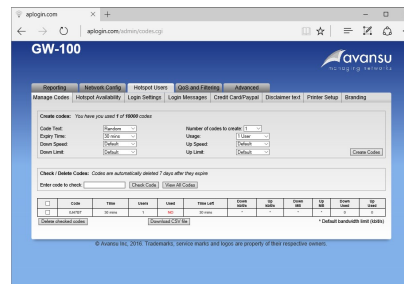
aplogin.com × +

aplogin.com/admin/codes.cgi

GW-100

avansu
managing networks

Reporting | Network Config | Hotspot Users | QoS and Filtering | Advanced

Manage Codes | Hotspot Availability | Login Settings | Login Messages | Credit Card/Paypal | Disclaimer text | Printer Setup | Branding

Create codes: You have you used 1 of 10000 codes

Code Text: Random
Expiry Time: 30 mins
Down Speed: Default
Down Limit: Default

Number of codes to create: 1
Usage: 1 User
Up Speed: Default
Up Limit: Default

Create Codes

Check / Delete Codes: Codes are automatically deleted 7 days after they expire

Enter code to check: Check Code | View All Codes

| | Code | Time | Users | Used | Time Left | Down kbit/s | Up kbit/s | Down MB | Up MB | Down Used | Up Used |
|---|---|---|---|---|---|---|---|---|---|---|---|
| | CAT67 | 30 mins | 1 | NO | 30 mins | * | * | * | * | 0 | 0 |

Delete checked codes | Download CSV file | * Default bandwidth limit (kbit/s)

© Avansu Inc, 2016. Trademarks, service marks and logos are property of their respective owners.